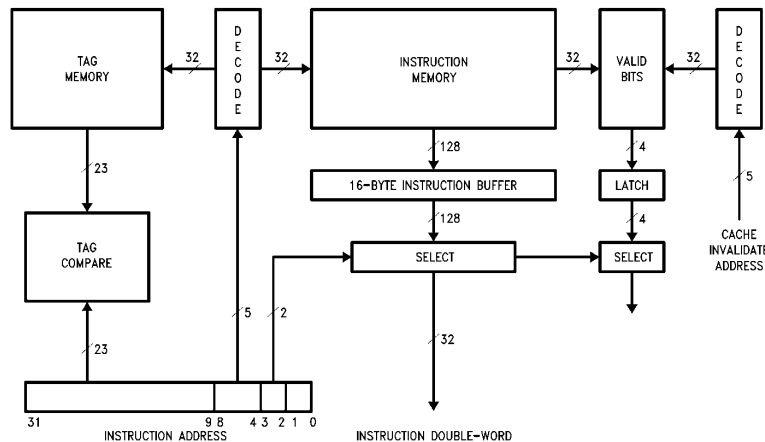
TAG MEMORY

32

DECODE

32

INSTRUCTION MEMORY

32

VALID BITS

32

DECODE

23

128

4

16-BYTE INSTRUCTION BUFFER

LATCH

5

TAG COMPARE

128

4

CACHE INVALIDATE ADDRESS

SELECT

SELECT

5

2

23

32

31

9 8

4 3

2 1 0

INSTRUCTION ADDRESS

INSTRUCTION DOUBLE-WORD